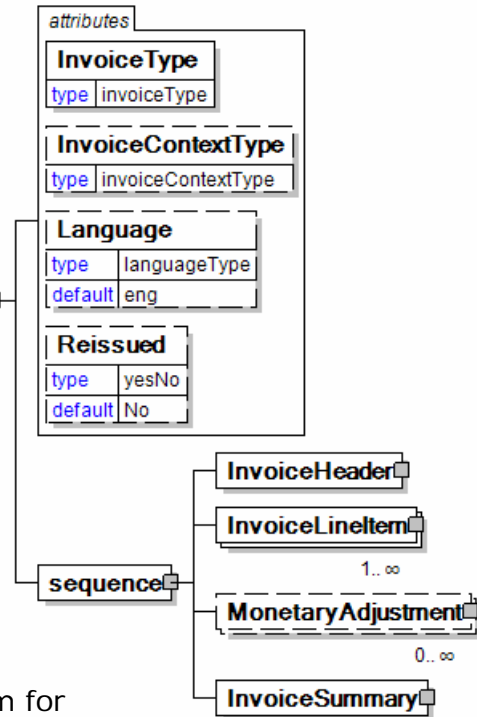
attributes

InvoiceType

type invoiceType

InvoiceContextType

type invoiceContextType

Language

type languageType

default eng

Reissued

type yesNo

default No

sequence

InvoiceHeader

InvoiceLineItem

1.. ∞

MonetaryAdjustment

0.. ∞

InvoiceSummary

n for